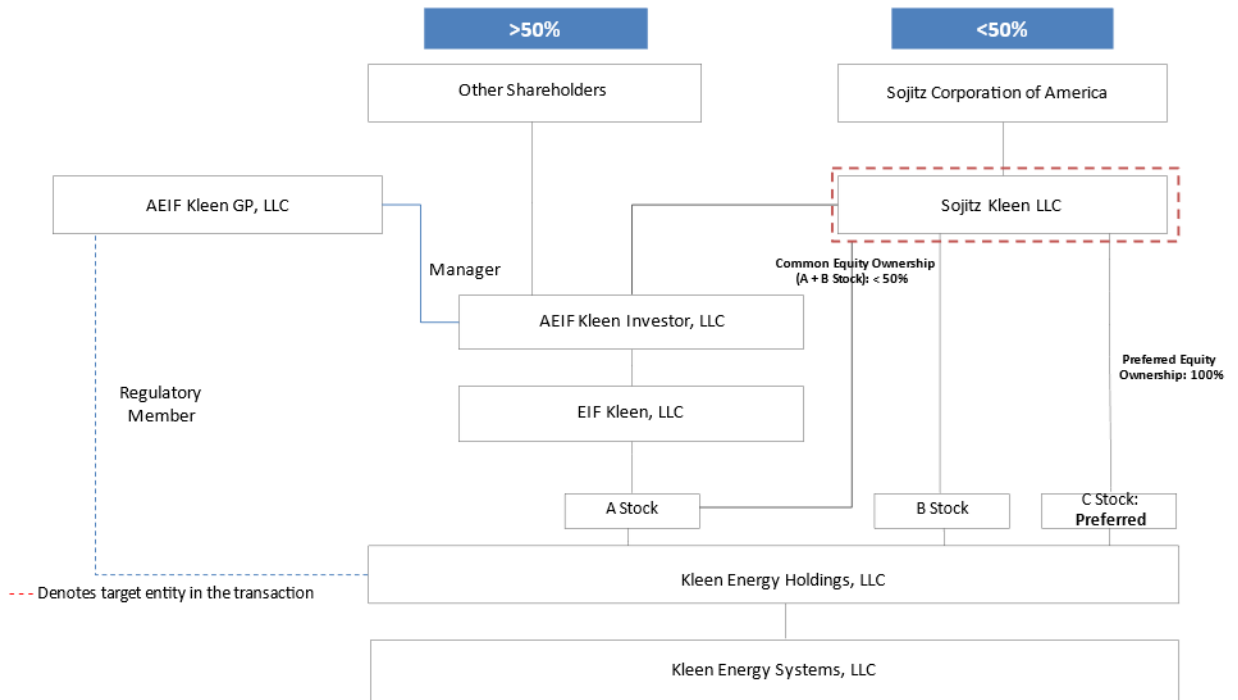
>50%

<50%

Other Shareholders

Sojitz Corporation of America

AEIF Kleen GP, LLC

Sojitz Kleen LLC

Manager

Common Equity Ownership (A + B Stock): < 50%

AEIF Kleen Investor, LLC

Preferred Equity Ownership: 100%

Regulatory Member

EIF Kleen, LLC

A Stock

B Stock

C Stock: Preferred

Kleen Energy Holdings, LLC

- - - Denotes target entity in the transaction

Kleen Energy Systems, LLC